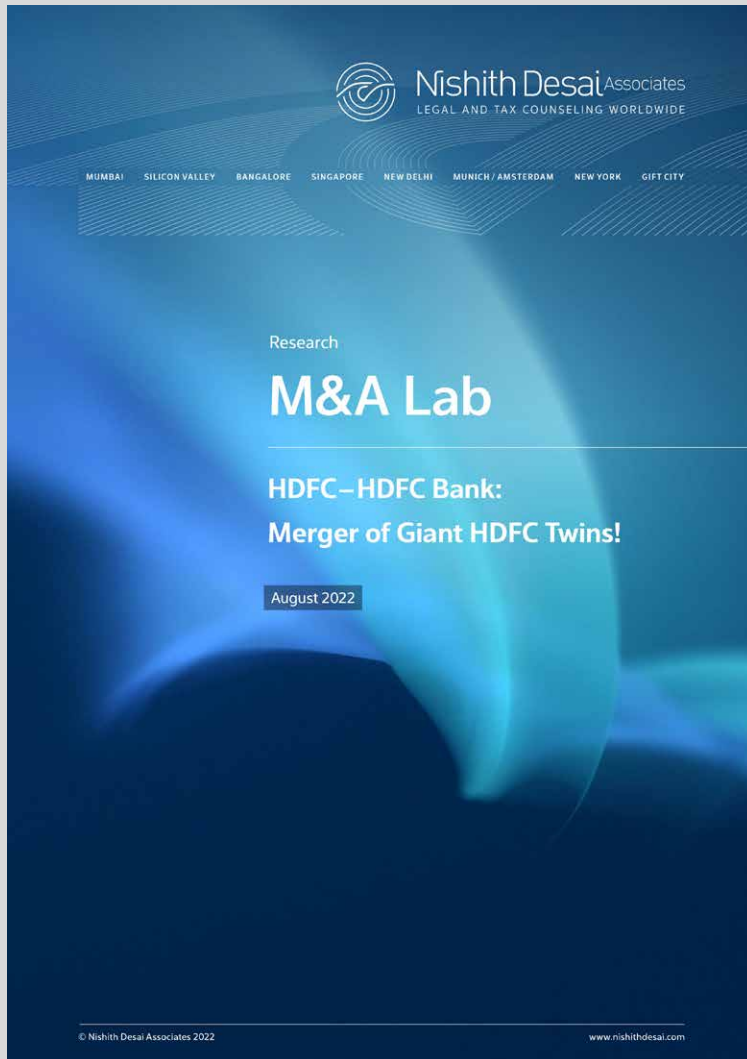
Nishith Desai Associates
LEGAL AND TAX COUNSELING WORLDWIDE

MUMBAI SILICON VALLEY BANGALORE SINGAPORE NEW DELHI MUNICH / AMSTERDAM NEW YORK GIFT CITY

Research

M&A Lab

HDFC–HDFC Bank:
Merger of Giant HDFC Twins!

August 2022

© Nishith Desai Associates 2022

www.nishithdesai.com